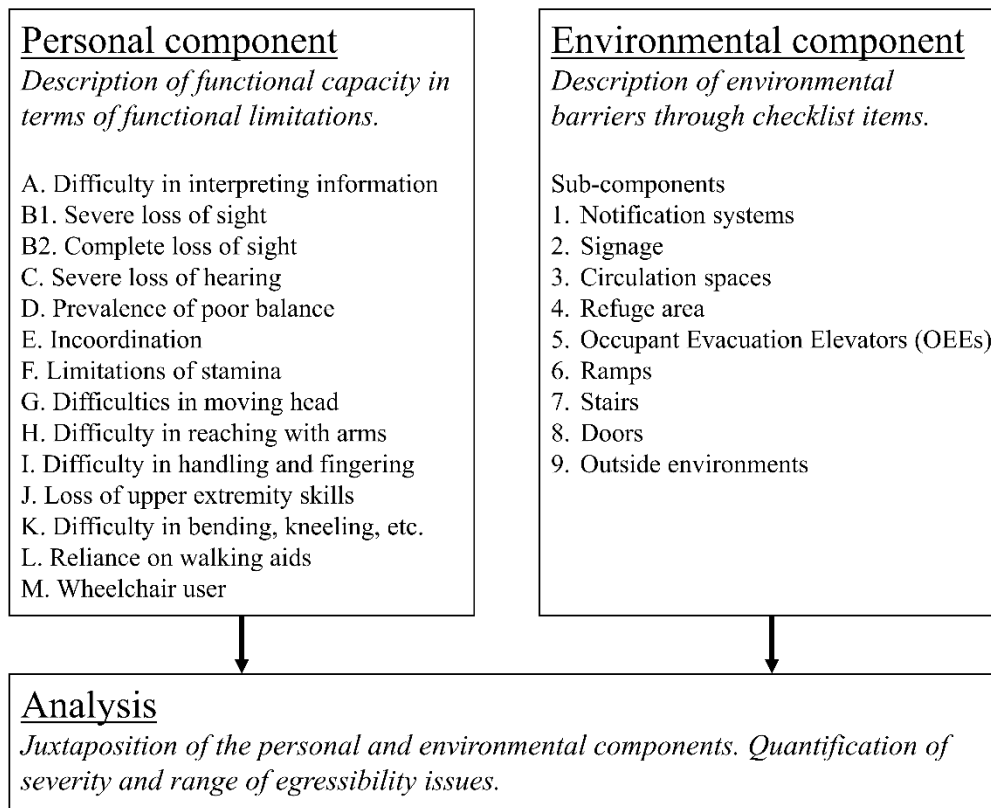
Personal component
*Description of functional capacity in terms of functional limitations.*

A. Difficulty in interpreting information
B1. Severe loss of sight
B2. Complete loss of sight
C. Severe loss of hearing
D. Prevalence of poor balance
E. Incoordination
F. Limitations of stamina
G. Difficulties in moving head
H. Difficulty in reaching with arms
I. Difficulty in handling and fingering
J. Loss of upper extremity skills
K. Difficulty in bending, kneeling, etc.
L. Reliance on walking aids
M. Wheelchair user

Environmental component
*Description of environmental barriers through checklist items.*

Sub-components
1. Notification systems
2. Signage
3. Circulation spaces
4. Refuge area
5. Occupant Evacuation Elevators (OEEs)
6. Ramps
7. Stairs
8. Doors
9. Outside environments

Analysis
*Juxtaposition of the personal and environmental components. Quantification of severity and range of egressibility issues.*